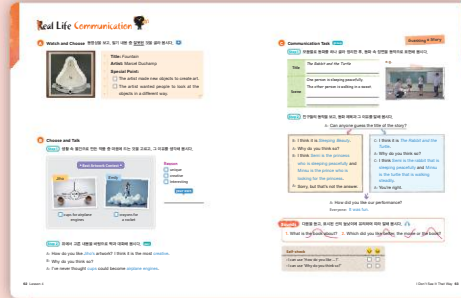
Real Life Communication

A Watch and Choose

Title: Fountain
Artist: Marcel Duchamp
Special Point:
The artist made new objects to create art.
The artist wanted people to look at the objects in a different way.

B Choose and Talk

Best Artwork Contest

Zhu
Emily

cups for airplane engines
crayons for a rocket

Reason
unique
creative
interesting

A: How do you like Zhu's artwork? I think it is the most creative.
B: Why do you think so?
A: I've never thought cups could become airplane engines.

C Communication Task

Guessing a Story

Title: The Rabbit and the Turtle
Scene: One person is sleeping peacefully. The other person is walking in a race.

A: Can anyone guess the title of the story?

B: I think it is Sleeping Beauty.
A: Why do you think so?
B: I think Beni is the princess who is sleeping peacefully and Minsu is the prince who is looking for the princess.
A: Sorry, but that's not the answer.

C: I think it is The Rabbit and the Turtle.
A: Why do you think so?
C: I think Beni is the rabbit that is sleeping peacefully and Minsu is the turtle that is walking steadily.
A: You're right.

A: How did you like our performance?
Everyone: It was fun.

1. What is the book about? 2. Which did you like better, the movie or the book?

Self-check
I can use "How do you like ...?"
I can use "Why do you think so?"

32 Lesson 3
I Don't See It That Way 33